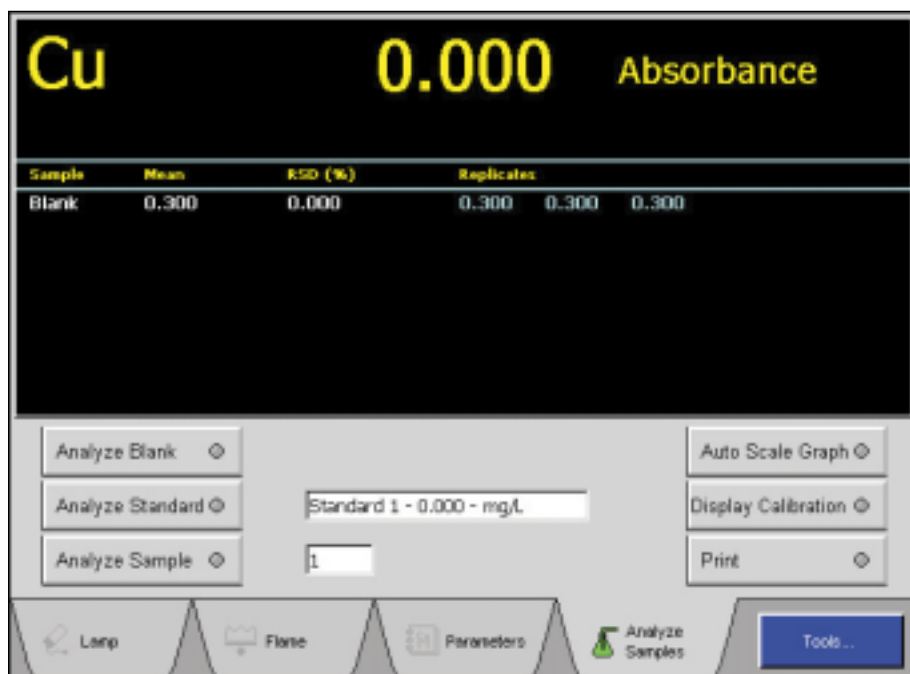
Cu 0.000 Absorbance

| Sample | Mean | RSD (%) | Replicates | | |
|---|---|---|---|---|---|
| Blank | 0.300 | 0.000 | 0.300 | 0.300 | 0.300 |

Analyze Blank
Analyze Standard
Analyze Sample
Standard 1 - 0.000 - mg/L
1
Auto Scale Graph
Display Calibration
Print

Lamp
Flame
Parameters
Analyze Samples
Tools...